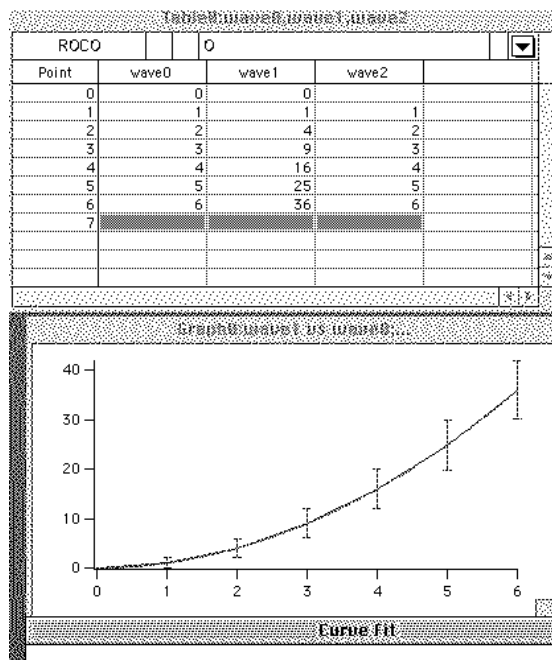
Table0:wave0,wave1,wave2

ROCO | | 0

| Point | wave0 | wave1 | wave2 |
|---|---|---|---|
| 0 | 0 | 0 | |
| 1 | 1 | 1 | 1 |
| 2 | 2 | 4 | 2 |
| 3 | 3 | 9 | 3 |
| 4 | 4 | 16 | 4 |
| 5 | 5 | 25 | 5 |
| 6 | 6 | 36 | 6 |
| 7 | | | |

Graph0:wave1 vs wave0...

40
30
20
10
0
0 1 2 3 4 5 6

Curve Fit